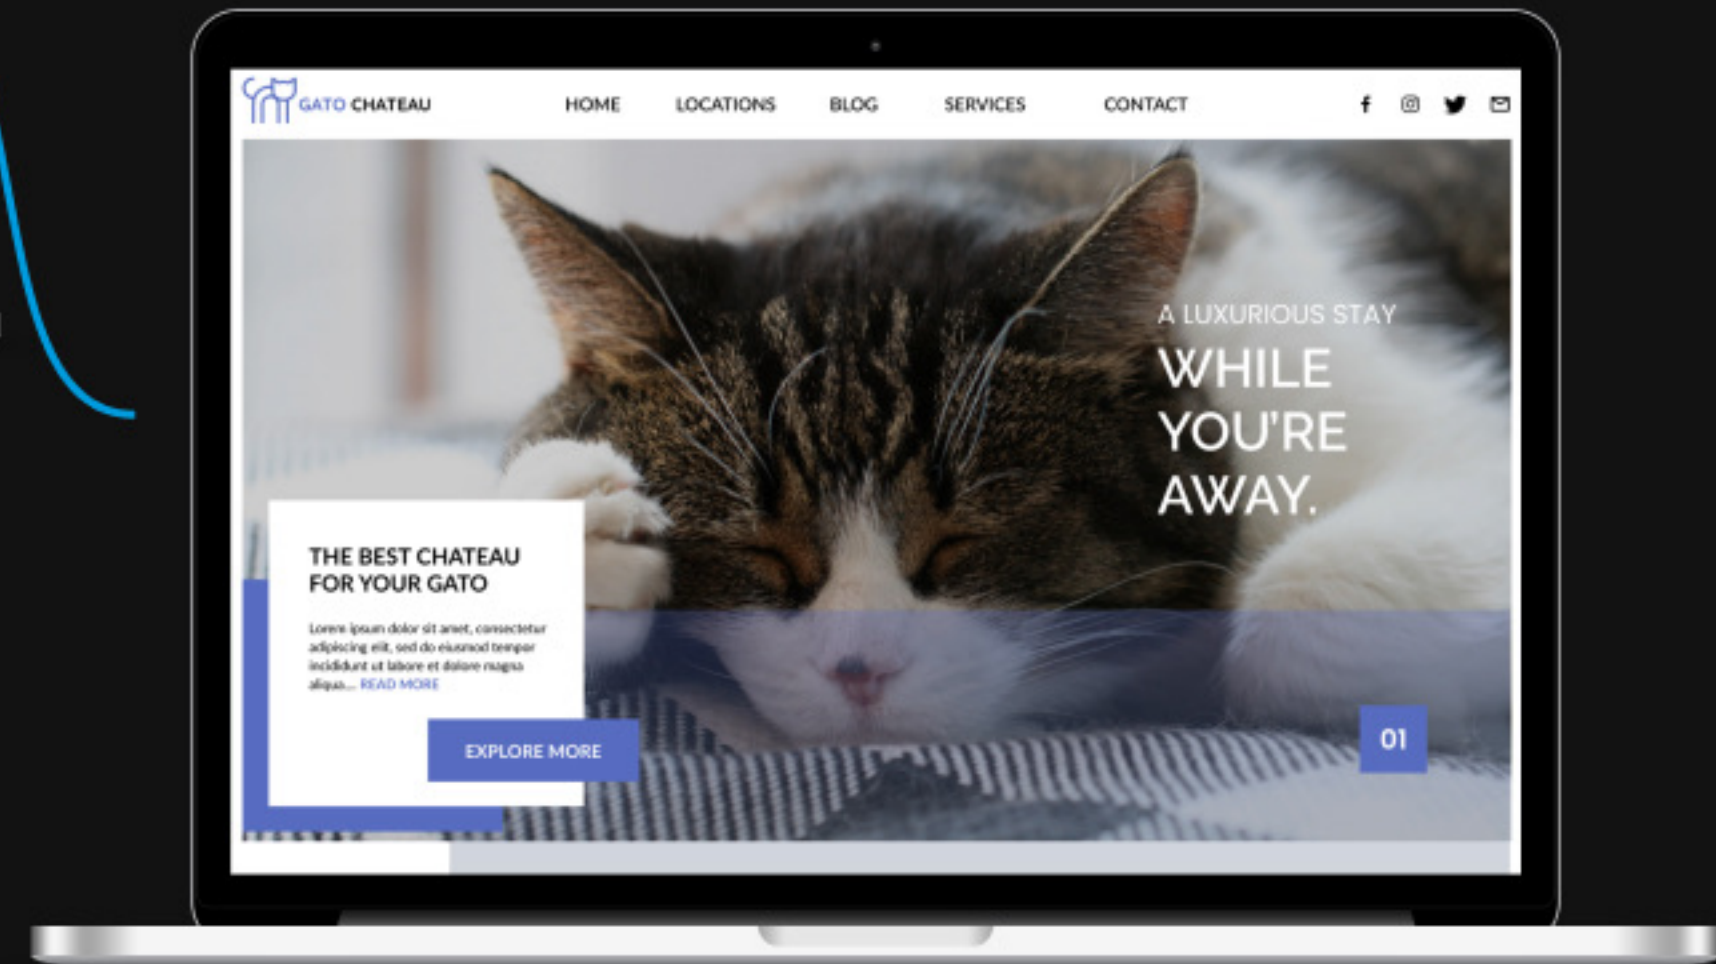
GATO CHATEAU

HOME LOCATIONS BLOG SERVICES CONTACT

A LUXURIOUS STAY

WHILE YOU'RE AWAY.

THE BEST CHATEAU FOR YOUR GATO

Lorem ipsum dolor sit amet, consectetur adipiscing elit, sed do eiusmod tempor incididunt ut labore et dolore magna aliqua... READ MORE

EXPLORE MORE

01